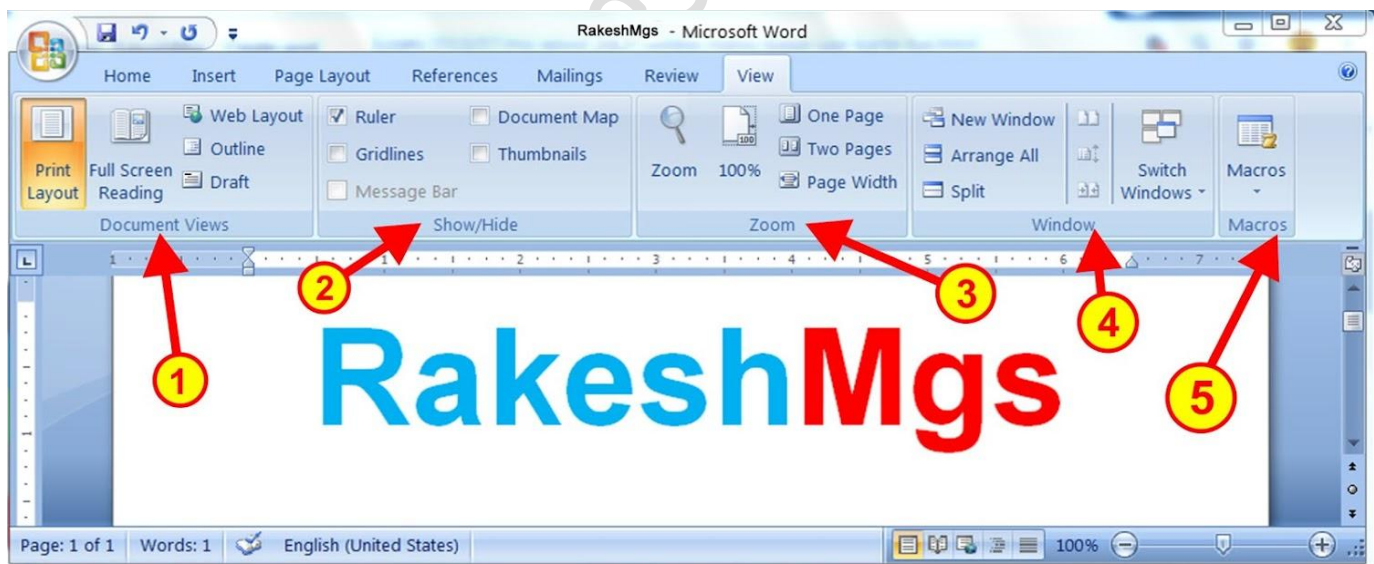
RakeshMgs - Microsoft Word

Home Insert Page Layout References Mailings Review View

Print Layout
Full Screen Reading
Web Layout
Outline
Draft
Document Views

Ruler
Gridlines
Message Bar
Document Map
Thumbnails
Show/Hide

Zoom
100%
One Page
Two Pages
Page Width
Zoom

New Window
Arrange All
Split
Switch Windows
Window

Macros
Macros

1 2 3 4 5 6 7

2

3

4

1

RakeshMgs

5

Page: 1 of 1 Words: 1 English (United States) 100%